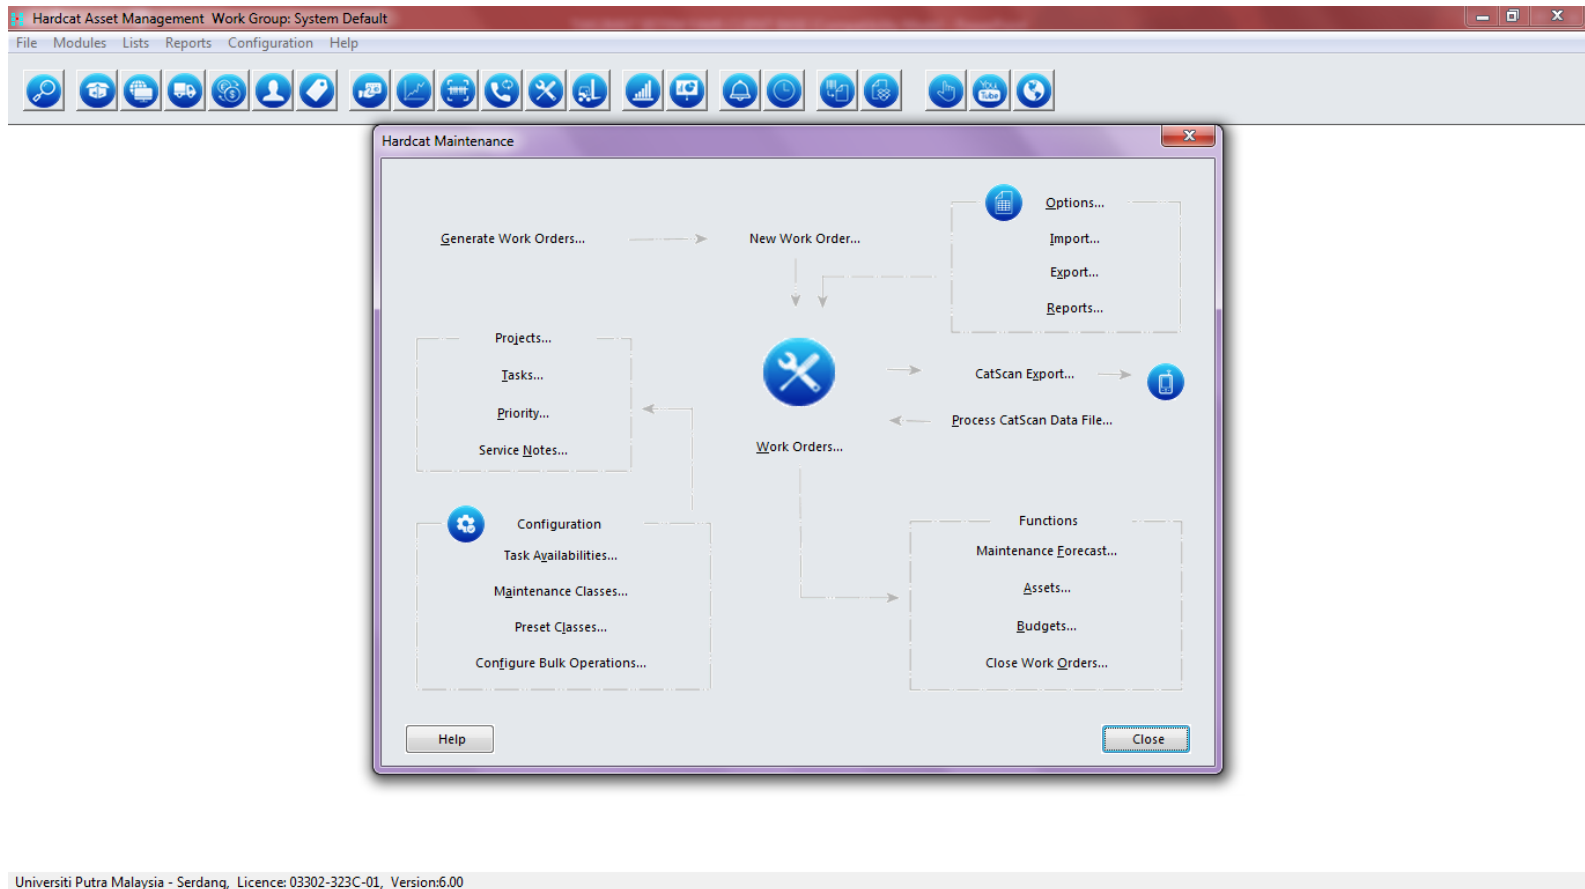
Hardcat Asset Management Work Group: System Default

File Modules Lists Reports Configuration Help

Hardcat Maintenance

Generate Work Orders...

New Work Order...

Options...

Import...

Export...

Reports...

Projects...

Tasks...

Priority...

Service Notes...

Work Orders...

CatScan Export...

Process CatScan Data File...

Configuration

Task Availabilities...

Maintenance Classes...

Preset Classes...

Configure Bulk Operations...

Functions

Maintenance Forecast...

Assets...

Budgets...

Close Work Orders...

Help

Close

Universiti Putra Malaysia - Serdang, Licence: 03302-323C-01, Version:6.00